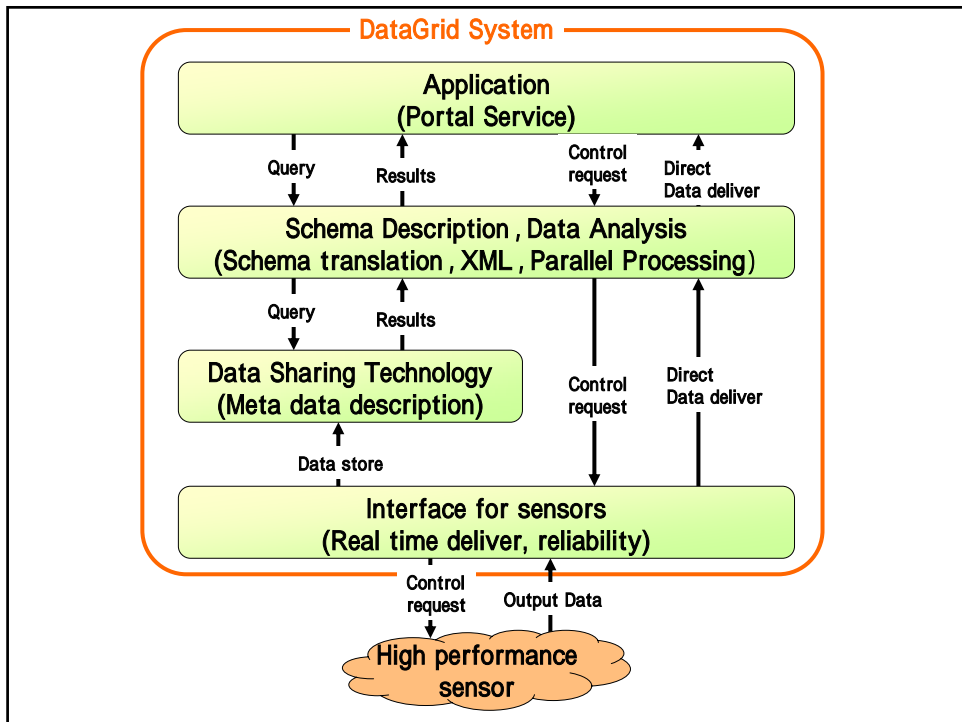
DataGrid System

Application
(Portal Service)

Query

Results

Control request

Direct Data deliver

Schema Description , Data Analysis
(Schema translation , XML , Parallel Processing)

Query

Results

Data Sharing Technology
(Meta data description)

Control request

Direct Data deliver

Data store

Interface for sensors
(Real time deliver, reliability)

Control request

Output Data

High performance sensor